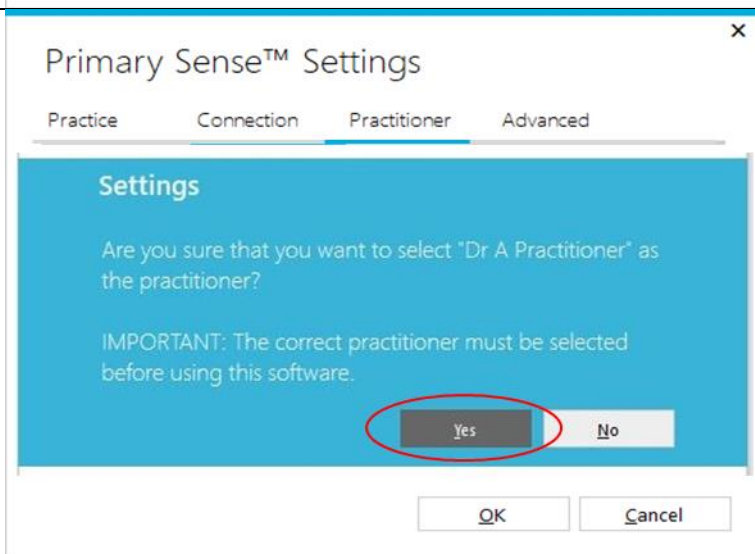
×

Primary Sense™ Settings

Practice Connection Practitioner Advanced

Settings

Are you sure that you want to select "Dr A Practitioner" as the practitioner?

IMPORTANT: The correct practitioner must be selected before using this software.

Yes No

OK Cancel